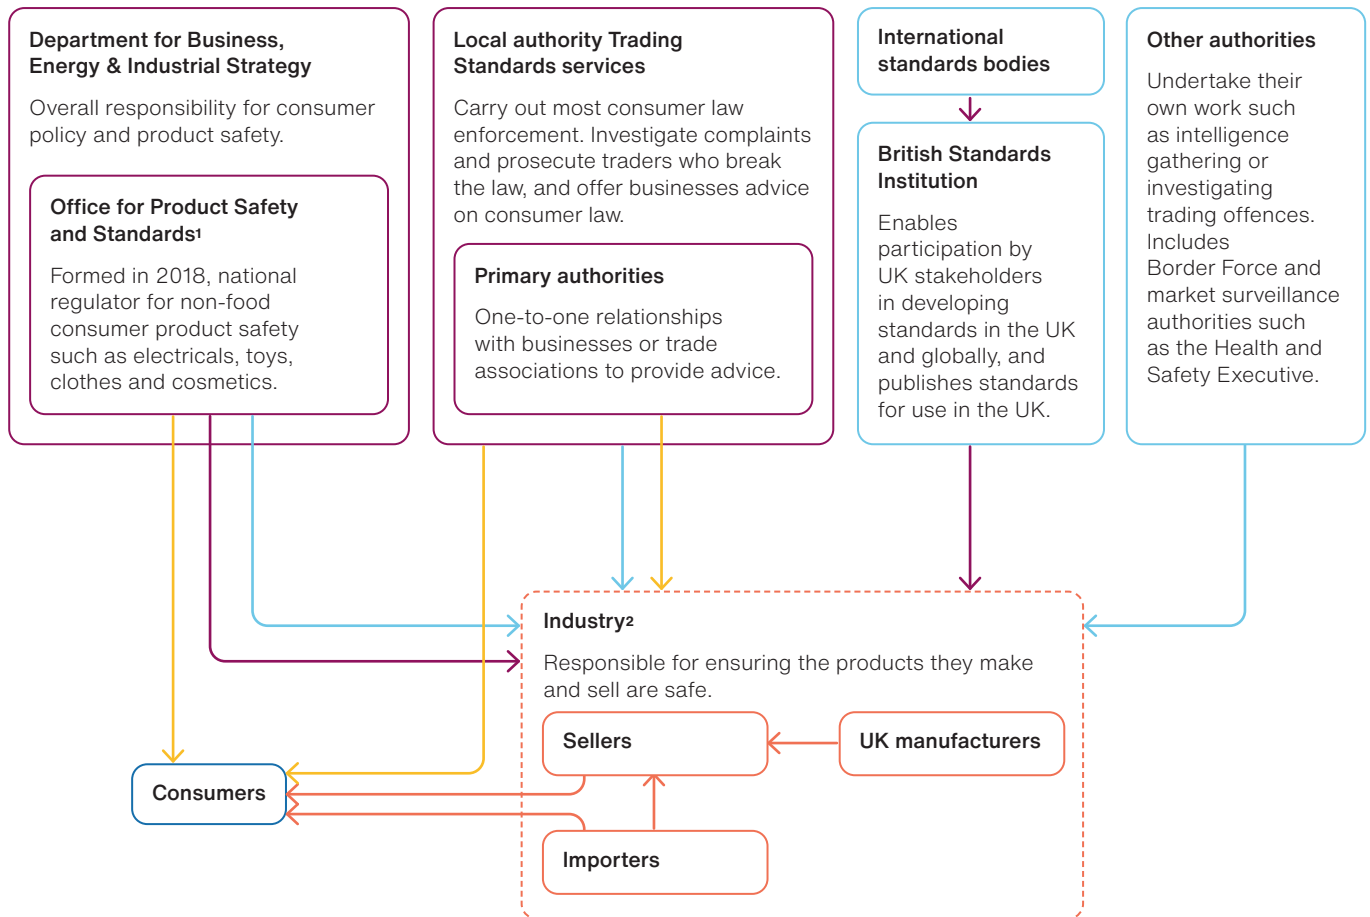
Department for Business, Energy & Industrial Strategy

Overall responsibility for consumer policy and product safety.

Office for Product Safety and Standards$^1$

Formed in 2018, national regulator for non-food consumer product safety such as electricals, toys, clothes and cosmetics.

Local authority Trading Standards services

Carry out most consumer law enforcement. Investigate complaints and prosecute traders who break the law, and offer businesses advice on consumer law.

Primary authorities

One-to-one relationships with businesses or trade associations to provide advice.

International standards bodies

British Standards Institution

Enables participation by UK stakeholders in developing standards in the UK and globally, and publishes standards for use in the UK.

Other authorities

Undertake their own work such as intelligence gathering or investigating trading offences. Includes Border Force and market surveillance authorities such as the Health and Safety Executive.

Industry$^2$

Responsible for ensuring the products they make and sell are safe.

Sellers

UK manufacturers

Importers

Consumers